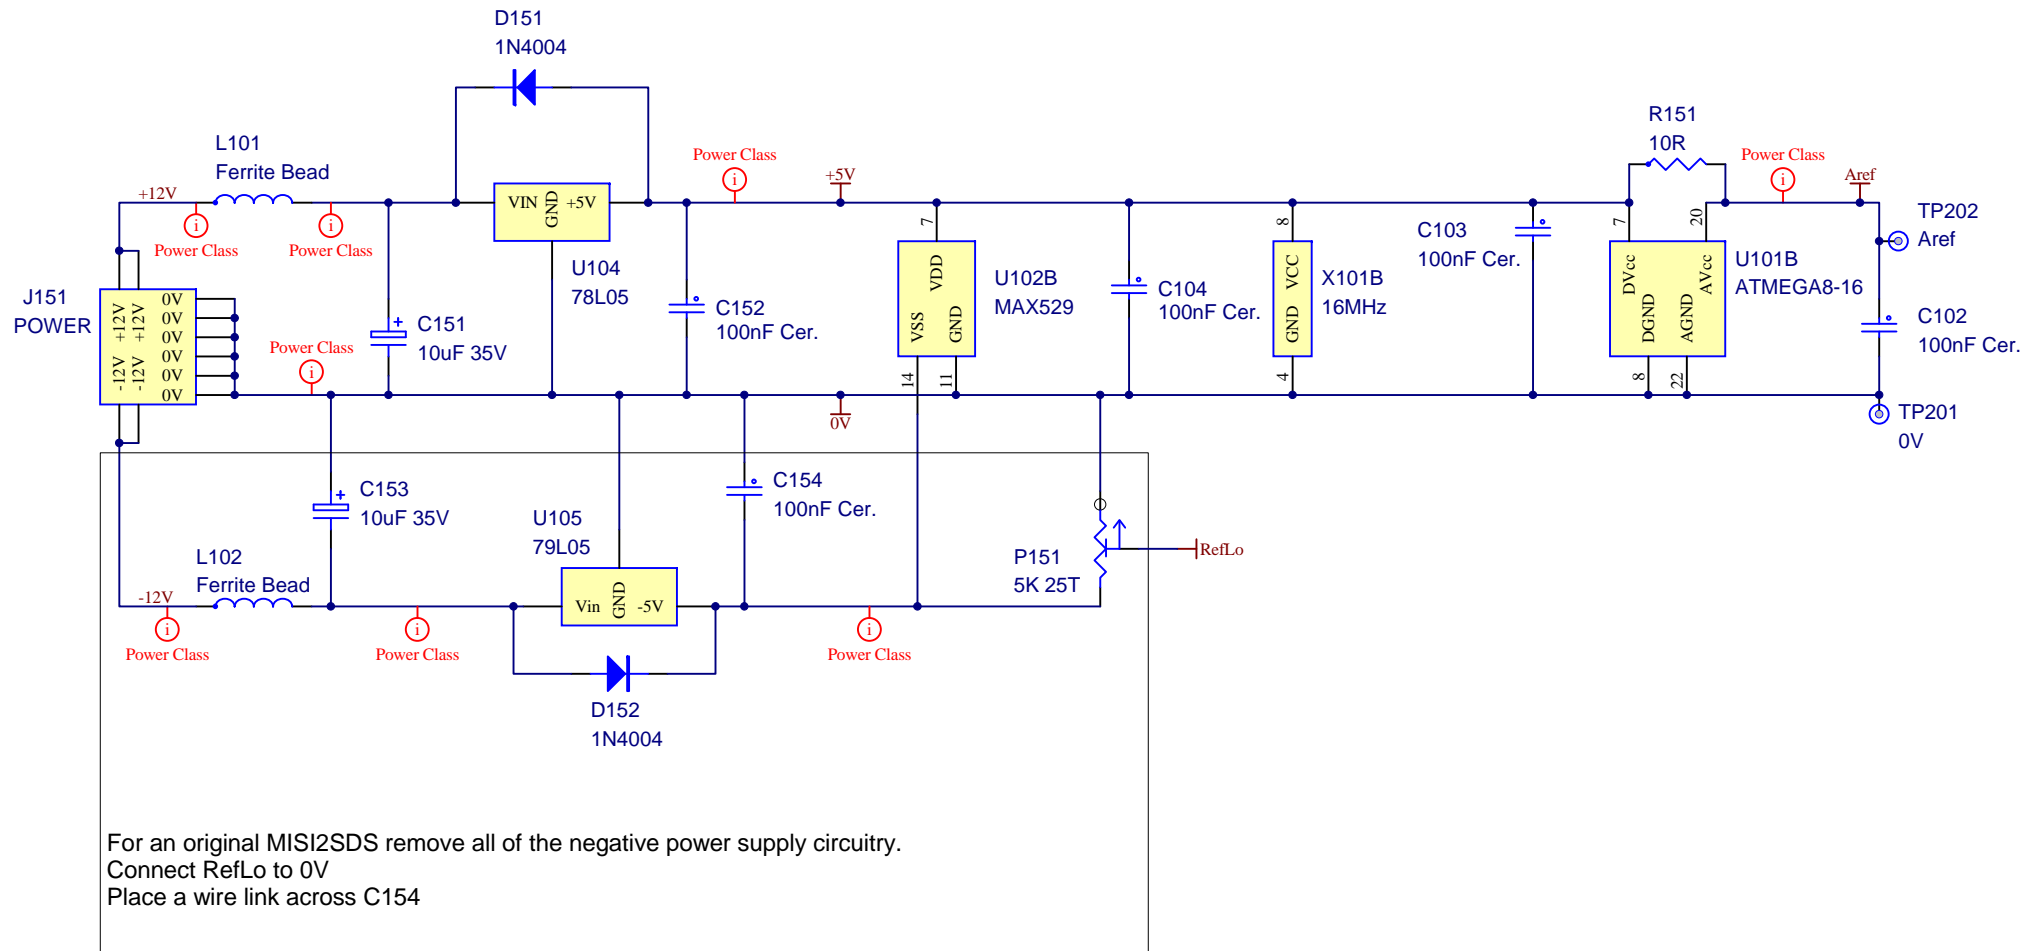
D151
1N4004

L101
Ferrite Bead

+12V

Power Class
Power Class

VIN GND +5V

U104
78L05

Power Class

+5V

R151
10R

Power Class

Aref

TP202
Aref

J151
POWER

+12V +12V -12V -12V
0V 0V 0V 0V 0V 0V

C151
10uF 35V

Power Class

C152
100nF Cer.

7
VDD
VSS GND
14 11

U102B
MAX529

C104
100nF Cer.

8
VCC GND
4

X101B
16MHz

C103
100nF Cer.

7 20
DVcc AVcc
DGND AGND
8 22

U101B
ATMEGA8-16

C102
100nF Cer.

0V

TP201
0V

C153
10uF 35V

U105
79L05

C154
100nF Cer.

L102
Ferrite Bead

-12V

Vin GND -5V

P151
5K 25T

RefLo

Power Class
Power Class
Power Class

D152
1N4004

For an original MISI2SDS remove all of the negative power supply circuitry.
Connect RefLo to 0V
Place a wire link across C154